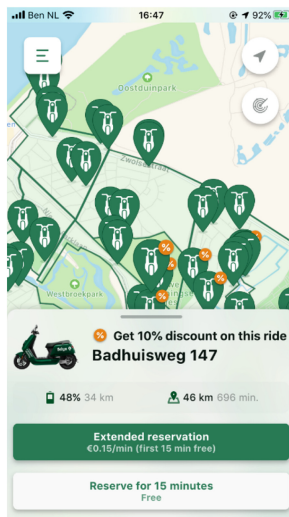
Ben NL 16:47 92%

Oostduinpark

Zwolsestraat

Westbroekpark

Get 10% discount on this ride

Badhuisweg 147

48% 34 km

46 km 696 min.

Extended reservation
€0.15/min (first 15 min free)

Reserve for 15 minutes
Free